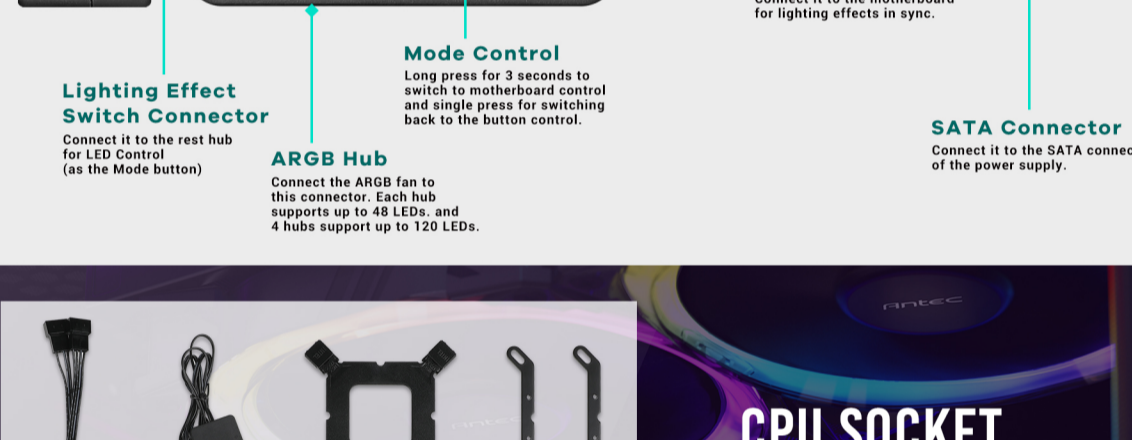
Connect it to the motherboard for lighting effects in sync.

Mode Control
Long press for 3 seconds to switch to motherboard control and single press for switching back to the button control.

Lighting Effect Switch Connector
Connect it to the rest hub for LED Control (as the Mode button)

ARGB Hub
Connect the ARGB fan to this connector. Each hub supports up to 48 LEDs. and 4 hubs support up to 120 LEDs.

SATA Connector
Connect it to the SATA connec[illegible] of the power supply.

Antec

CPU SOCKET